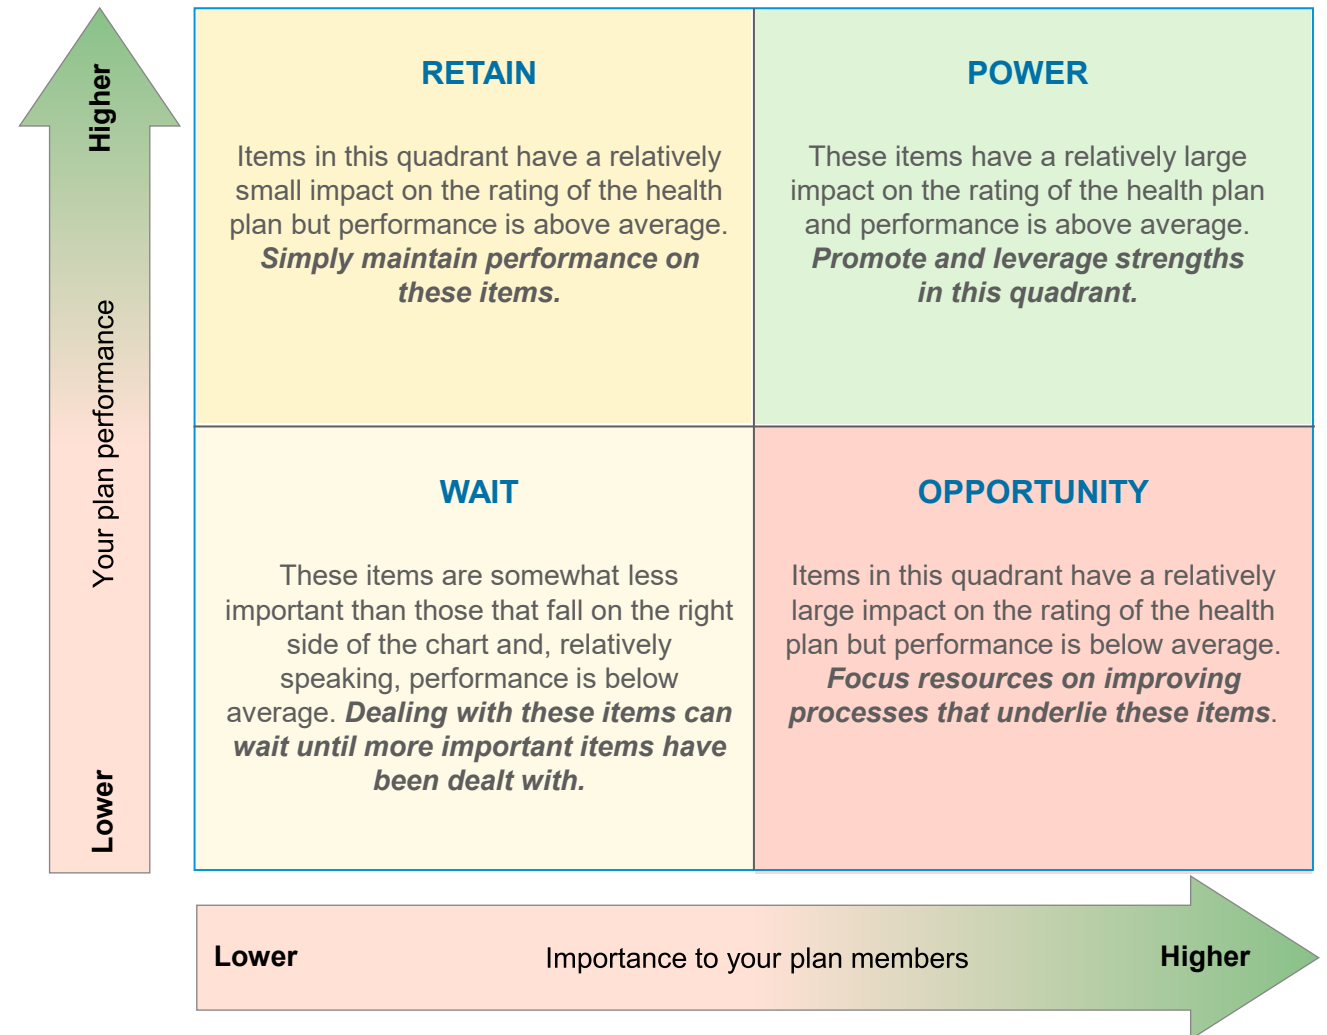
Higher

Your plan performance

Lower

RETAIN

Items in this quadrant have a relatively small impact on the rating of the health plan but performance is above average. ***Simply maintain performance on these items.***

POWER

These items have a relatively large impact on the rating of the health plan and performance is above average. ***Promote and leverage strengths in this quadrant.***

WAIT

These items are somewhat less important than those that fall on the right side of the chart and, relatively speaking, performance is below average. ***Dealing with these items can wait until more important items have been dealt with.***

OPPORTUNITY

Items in this quadrant have a relatively large impact on the rating of the health plan but performance is below average. ***Focus resources on improving processes that underlie these items***.

Lower

Importance to your plan members

Higher